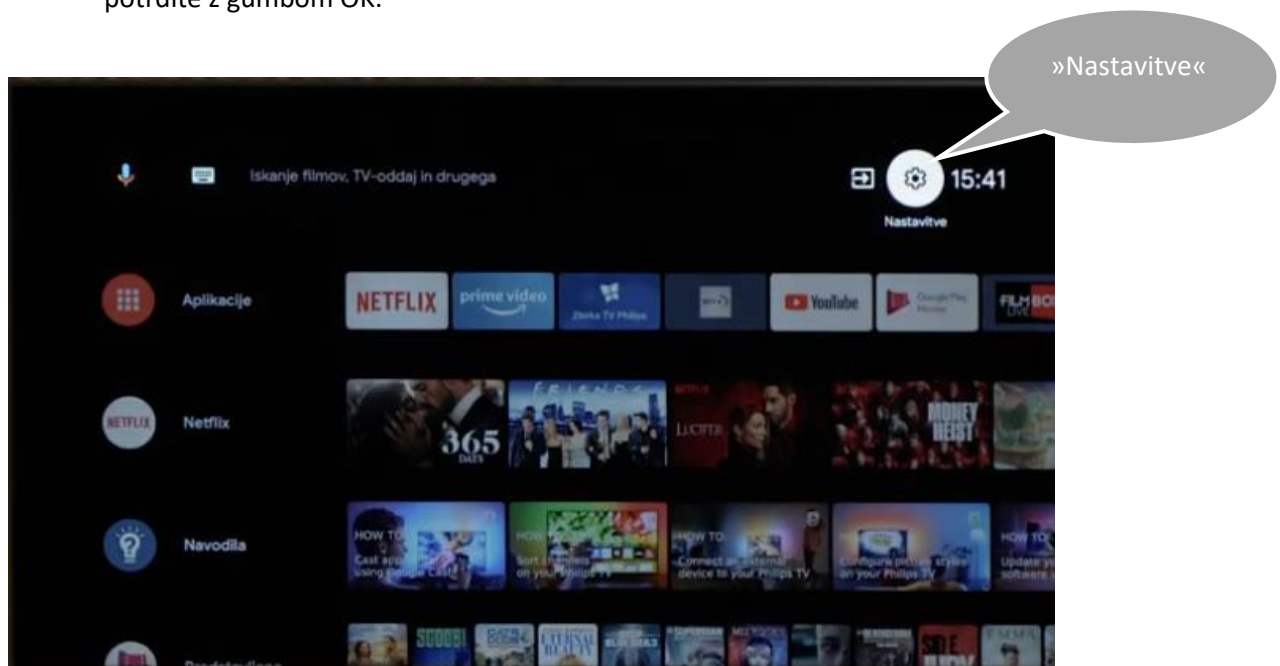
potrdite z gumbom OK.

»Nastavitve«

Iskanje filmov, TV-oddaj in drugega

15:41

Nastavitve

Aplikacije

NETFLIX

prime video

Zbirka TV Philips

YouTube

Google Play Movies

FILMBOX

Netflix

FRIENDS

365 DAYS

LUCIFER

MONEY HEIST

Navodila

HOW TO Cast apps using Google Cast

HOW TO Sort channels on your Philips TV

HOW TO Connect an external device to your Philips TV

Configure picture styles on your Philips TV

HOW TO Update your software

SCOOB!

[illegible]